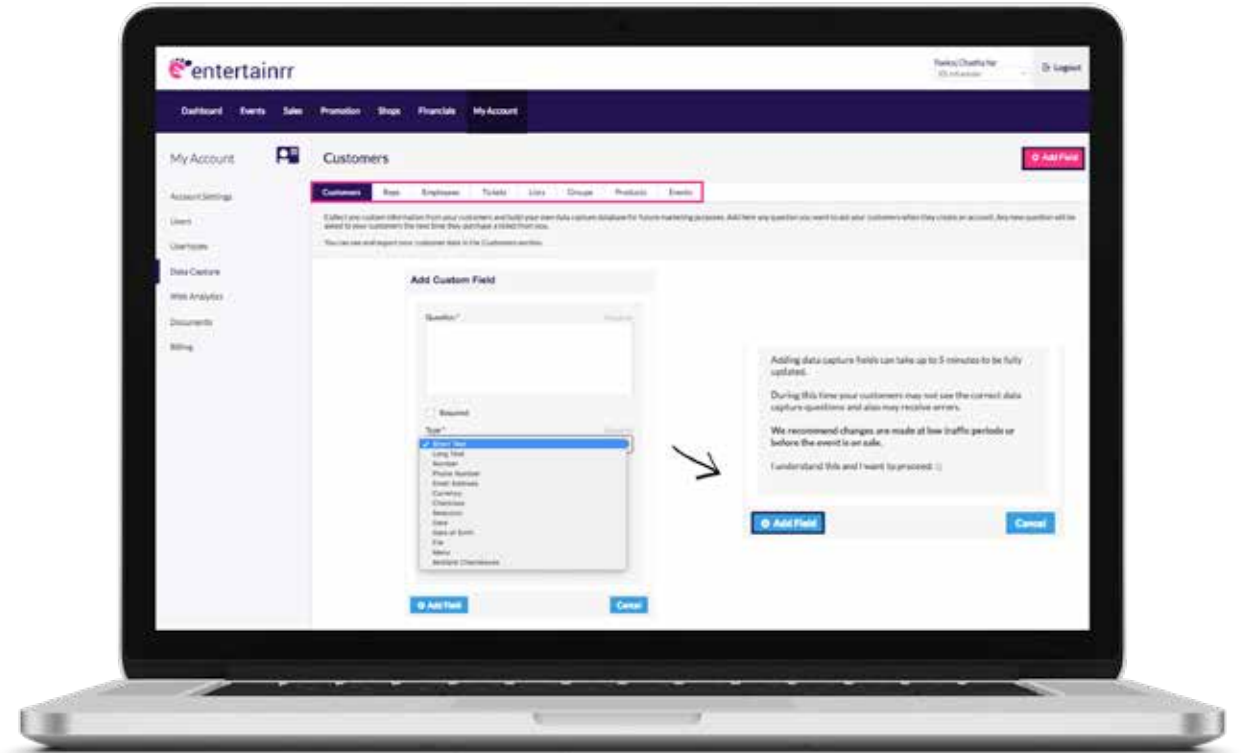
entertainrr

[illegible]

Logout

Dashboard Events Sales Promotion Shops Financials My Account

My Account

Account Settings

Users

Usertypes

Data Capture

Web Analytics

Documents

Billing

Customers

Add Field

Customers Reps Employees Tickets Lists Groups Products Events

Collect any custom information from your customers and build your own data capture database for future marketing purposes. Add here any question you want to ask your customers when they create an account. Any new question will be asked to your customers the next time they purchase a ticket from you.

You can see and export your customer data in the Customers section.

Add Custom Field

Question *

Required

Type *

✓ Short Text
Long Text
Number
Phone Number
Email Address
Currency
Checkbox
Selection
Date
Date of Birth
File
Menu
Multiple Checkboxes

Add Field

Cancel

Adding data capture fields can take up to 5 minutes to be fully updated.

During this time your customers may not see the correct data capture questions and also may receive errors.

We recommend changes are made at low traffic periods or before the event is on sale.

I understand this and I want to proceed:

Add Field

Cancel